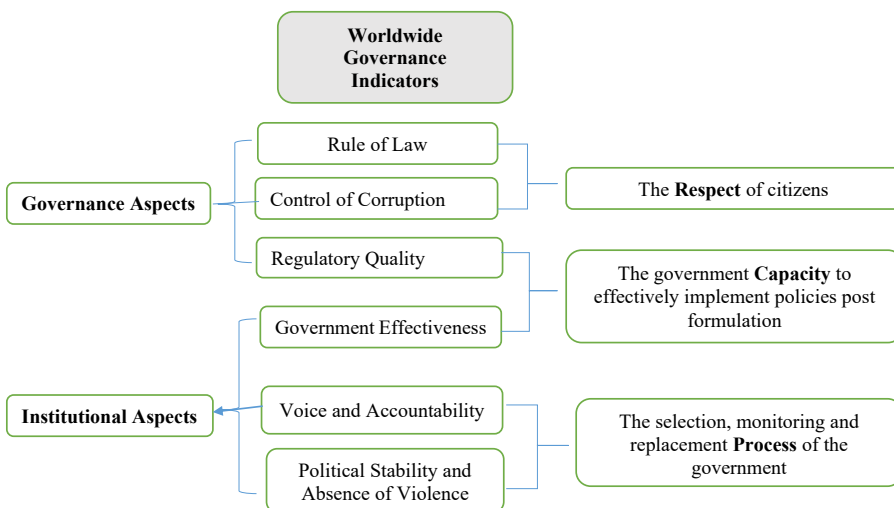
Worldwide Governance Indicators

Governance Aspects

Rule of Law

Control of Corruption

Regulatory Quality

The **Respect** of citizens

The government **Capacity** to effectively implement policies post formulation

Government Effectiveness

Institutional Aspects

Voice and Accountability

Political Stability and Absence of Violence

The selection, monitoring and replacement **Process** of the government